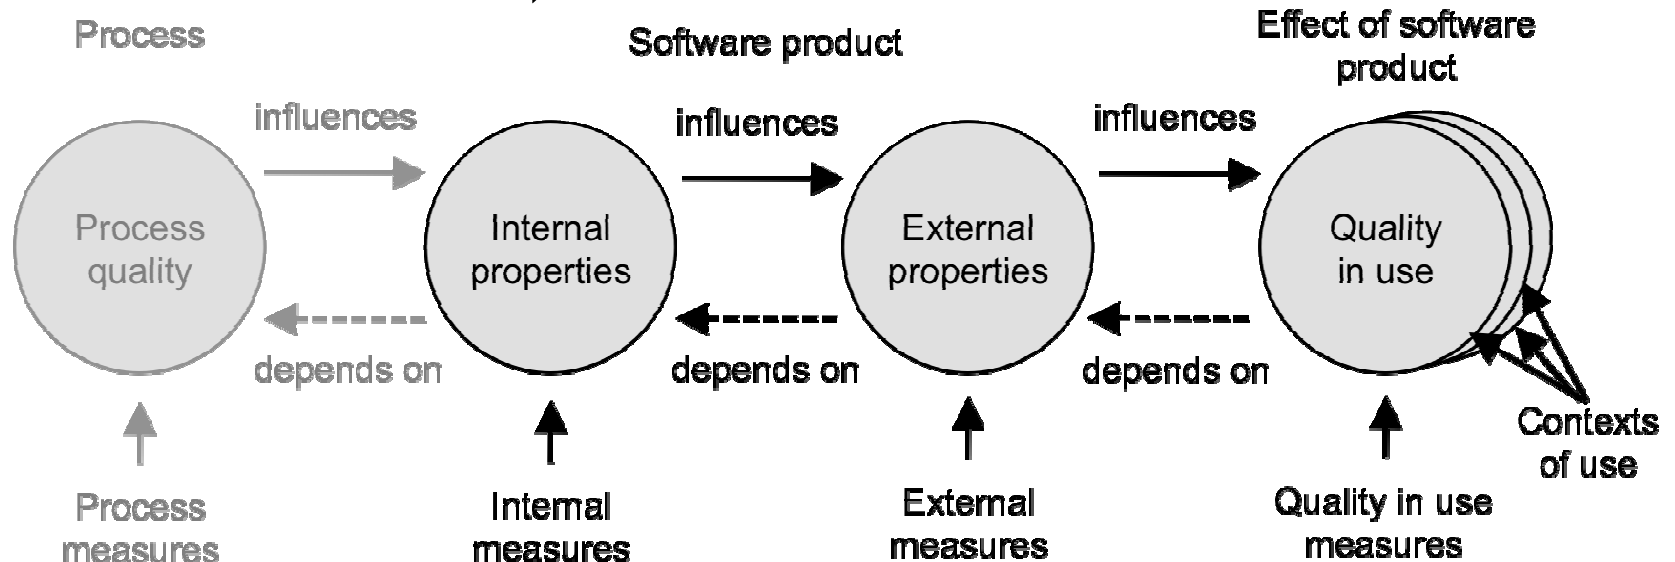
Process

Software product

Effect of software product

influences

influences

influences

Process quality

Internal properties

External properties

Quality in use

depends on

depends on

depends on

Contexts of use

Process measures

Internal measures

External measures

Quality in use measures